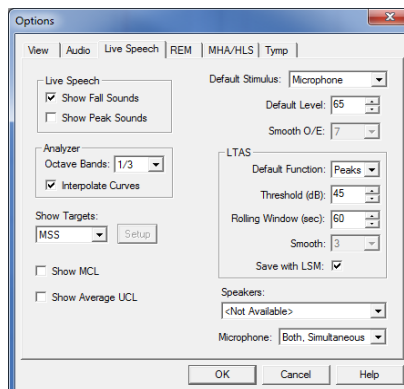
Options

View | Audio | Live Speech | REM | MHA/HLS | Tymp

Live Speech
☑ Show Fall Sounds
☐ Show Peak Sounds

Analyzer
Octave Bands: 1/3
☑ Interpolate Curves

Show Targets:
MSS
Setup

☐ Show MCL

☐ Show Average UCL

Default Stimulus: Microphone

Default Level: 65

Smooth O/E: 7

LTAS
Default Function: Peaks

Threshold (dB): 45

Rolling Window (sec): 60

Smooth: 3

Save with LSM: ☑

Speakers:
<Not Available>

Microphone: Both, Simultaneous

OK | Cancel | Help